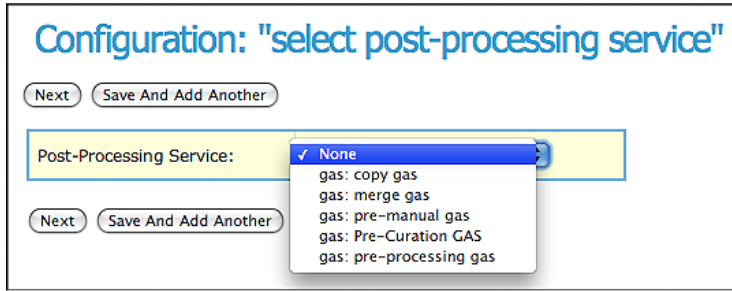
Configuration: "select post-processing service"

Next Save And Add Another

Post-Processing Service:

✓ None
gas: copy gas
gas: merge gas
gas: pre-manual gas
gas: Pre-Curation GAS
gas: pre-processing gas

Next Save And Add Another